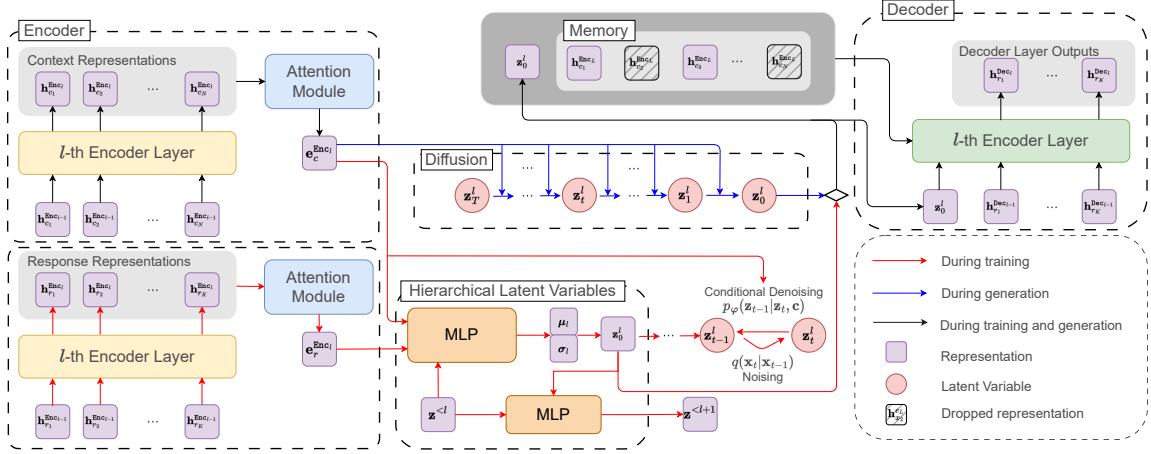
Encoder

Context Representations

$\mathbf{h}_{c_1}^{\text{Enc}_l}$ $\mathbf{h}_{c_2}^{\text{Enc}_l}$ ... $\mathbf{h}_{c_N}^{\text{Enc}_l}$

$l$-th Encoder Layer

$\mathbf{h}_{c_1}^{\text{Enc}_{l-1}}$ $\mathbf{h}_{c_2}^{\text{Enc}_{l-1}}$ ... $\mathbf{h}_{c_N}^{\text{Enc}_{l-1}}$

Attention Module

$\mathbf{e}_c^{\text{Enc}_l}$

Response Representations

$\mathbf{h}_{r_1}^{\text{Enc}_l}$ $\mathbf{h}_{r_2}^{\text{Enc}_l}$ ... $\mathbf{h}_{r_K}^{\text{Enc}_l}$

$l$-th Encoder Layer

$\mathbf{h}_{r_1}^{\text{Enc}_{l-1}}$ $\mathbf{h}_{r_2}^{\text{Enc}_{l-1}}$ ... $\mathbf{h}_{r_K}^{\text{Enc}_{l-1}}$

Attention Module

$\mathbf{e}_r^{\text{Enc}_l}$

Memory

$\mathbf{z}_0^l$ $\mathbf{h}_{c_1}^{\text{Enc}_l}$ $\mathbf{h}_{c_2}^{\text{Enc}_l}$ $\mathbf{h}_{c_3}^{\text{Enc}_l}$ ... $\mathbf{h}_{c_N}^{\text{Enc}_l}$

Diffusion

$\mathbf{z}_T^l$ ... $\mathbf{z}_t^l$ ... $\mathbf{z}_1^l$ $\mathbf{z}_0^l$

Hierarchical Latent Variables

MLP

$\boldsymbol{\mu}_l$ $\boldsymbol{\sigma}_l$ $\mathbf{z}_0^l$ ... $\mathbf{z}_{t-1}^l$ $\mathbf{z}_t^l$

Conditional Denoising $p_\varphi(\mathbf{z}_{t-1}|\mathbf{z}_t, \mathbf{c})$

$q(\mathbf{x}_t|\mathbf{x}_{t-1})$ Noising

$\mathbf{z}^{<l}$ MLP $\mathbf{z}^{<l+1}$

Decoder

Decoder Layer Outputs

$\mathbf{h}_{r_1}^{\text{Dec}_l}$ ... $\mathbf{h}_{r_K}^{\text{Dec}_l}$

$l$-th Encoder Layer

$\mathbf{z}_0^l$ $\mathbf{h}_{r_1}^{\text{Dec}_{l-1}}$ ... $\mathbf{h}_{r_K}^{\text{Dec}_{l-1}}$

During training

During generation

During training and generation

Representation

Latent Variable

Dropped representation